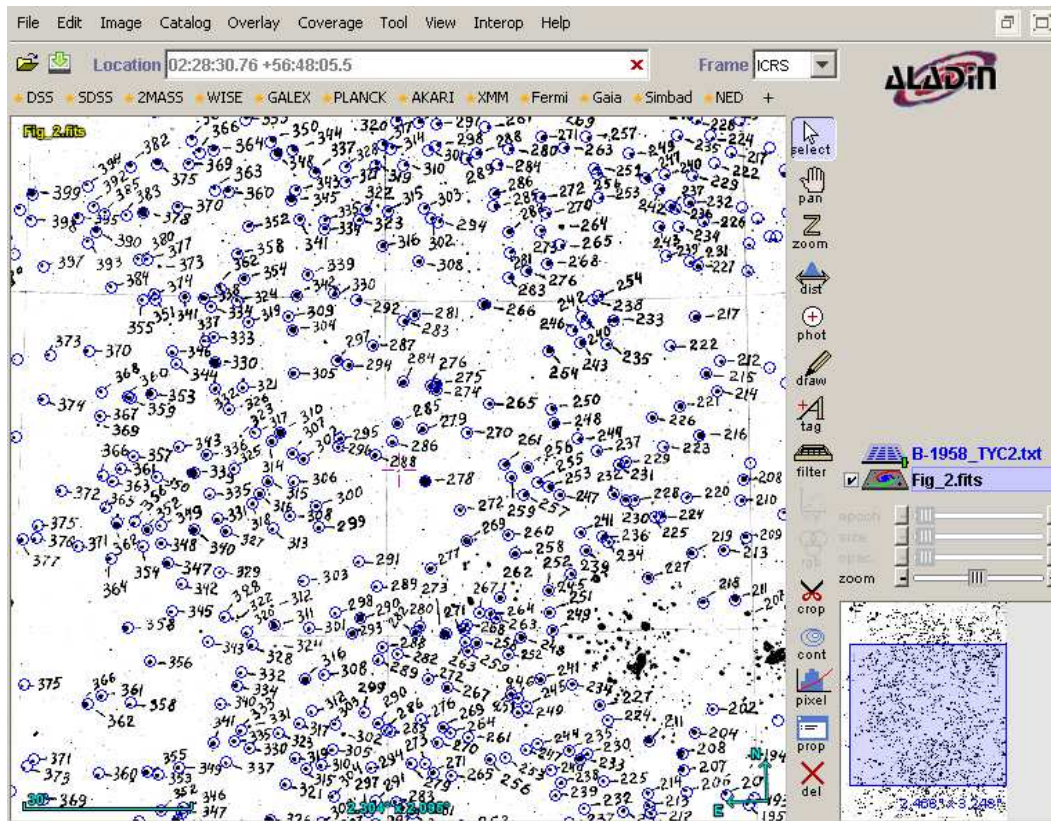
File Edit Image Catalog Overlay Coverage Tool View Interop Help

Location 02:28:30.76 +56:48:05.5

Frame ICRS

ALADIN

DSS SDSS 2MASS WISE GALEX PLANCK AKARI XMM Fermi Gaia Simbad NED +

Fig_2.fits

366 364 350 344 337 320 317 314 298 288 271 257 228 224 382 369 363 348 343 319 310 301 289 284 280 263 249 235 217 394 375 360 345 327 322 315 303 286 272 256 251 247 240 229 222 399 385 383 370 352 335 334 323 294 285 270 264 253 242 237 236 232 398 395 378 358 341 316 302 273 265 268 243 239 231 234 226 390 380 377 373 362 354 339 308 281 276 227 221 397 393 384 374 338 324 342 330 263 254 242 238 233 217 355 351 341 337 334 319 309 304 292 281 283 266 246 240 373 370 346 333 297 287 222 212 368 360 344 330 305 294 284 276 275 254 243 235 215 374 353 332 321 329 274 285 265 250 221 214 367 359 326 323 317 310 307 279 248 226 216 369 366 357 343 336 325 302 295 296 286 270 261 256 249 237 223 361 363 350 339 314 306 288 278 255 253 232 231 229 208 372 365 352 335 315 300 272 259 257 247 228 220 210 375 349 331 316 308 299 269 260 241 230 224 376 371 368 348 340 327 313 258 236 225 219 209 377 291 277 252 213 354 347 329 303 289 273 262 239 234 227 364 342 328 267 251 245 218 211 358 345 322 312 311 298 290 280 271 264 249 207 301 293 268 256 343 324 328 316 288 259 248 356 332 308 282 263 241 375 366 361 334 299 262 272 246 234 227 358 340 313 312 300 290 286 276 267 245 249 362 341 331 317 309 269 264 224 211 202 333 325 302 273 261 244 235 204 371 355 330 319 305 278 270 230 208 373 360 353 349 337 304 294 271 247 233 194 315 297 291 279 265 253 240 238 225 214 207 206 203 369 352 346 321 283 256 239 232 213 212 347 195

select pan zoom dist phot draw tag filter

B-1958_TYC2.txt
Fig_2.fits

epoch size zoom crop cont pixel prop del

30' 2.304°x2.066° N E 2.466°x2.248°